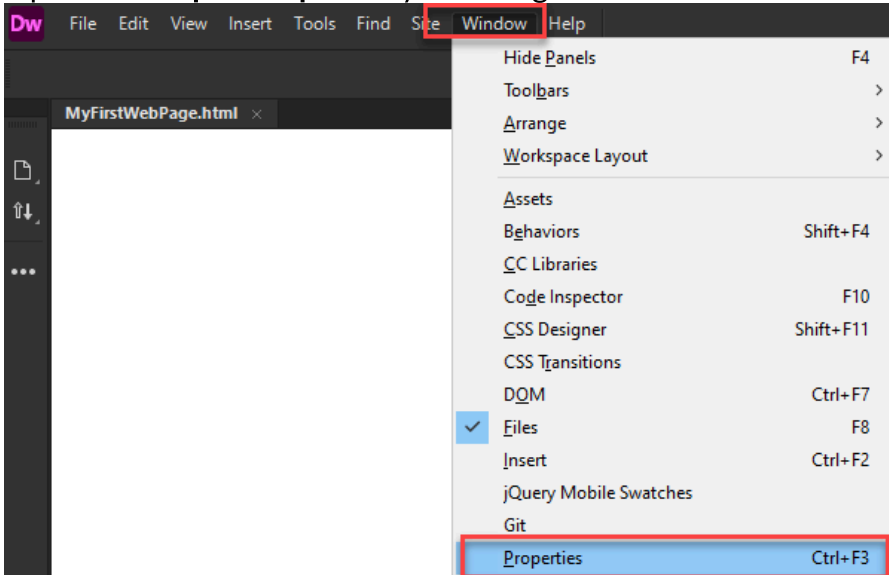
Dw File Edit View Insert Tools Find Site Window Help

MyFirstWebPage.html ×

Hide Panels F4
Toolbars
Arrange
Workspace Layout
Assets
Behaviors Shift+F4
CC Libraries
Code Inspector F10
CSS Designer Shift+F11
CSS Transitions
DOM Ctrl+F7
Files F8
Insert Ctrl+F2
jQuery Mobile Swatches
Git
Properties Ctrl+F3